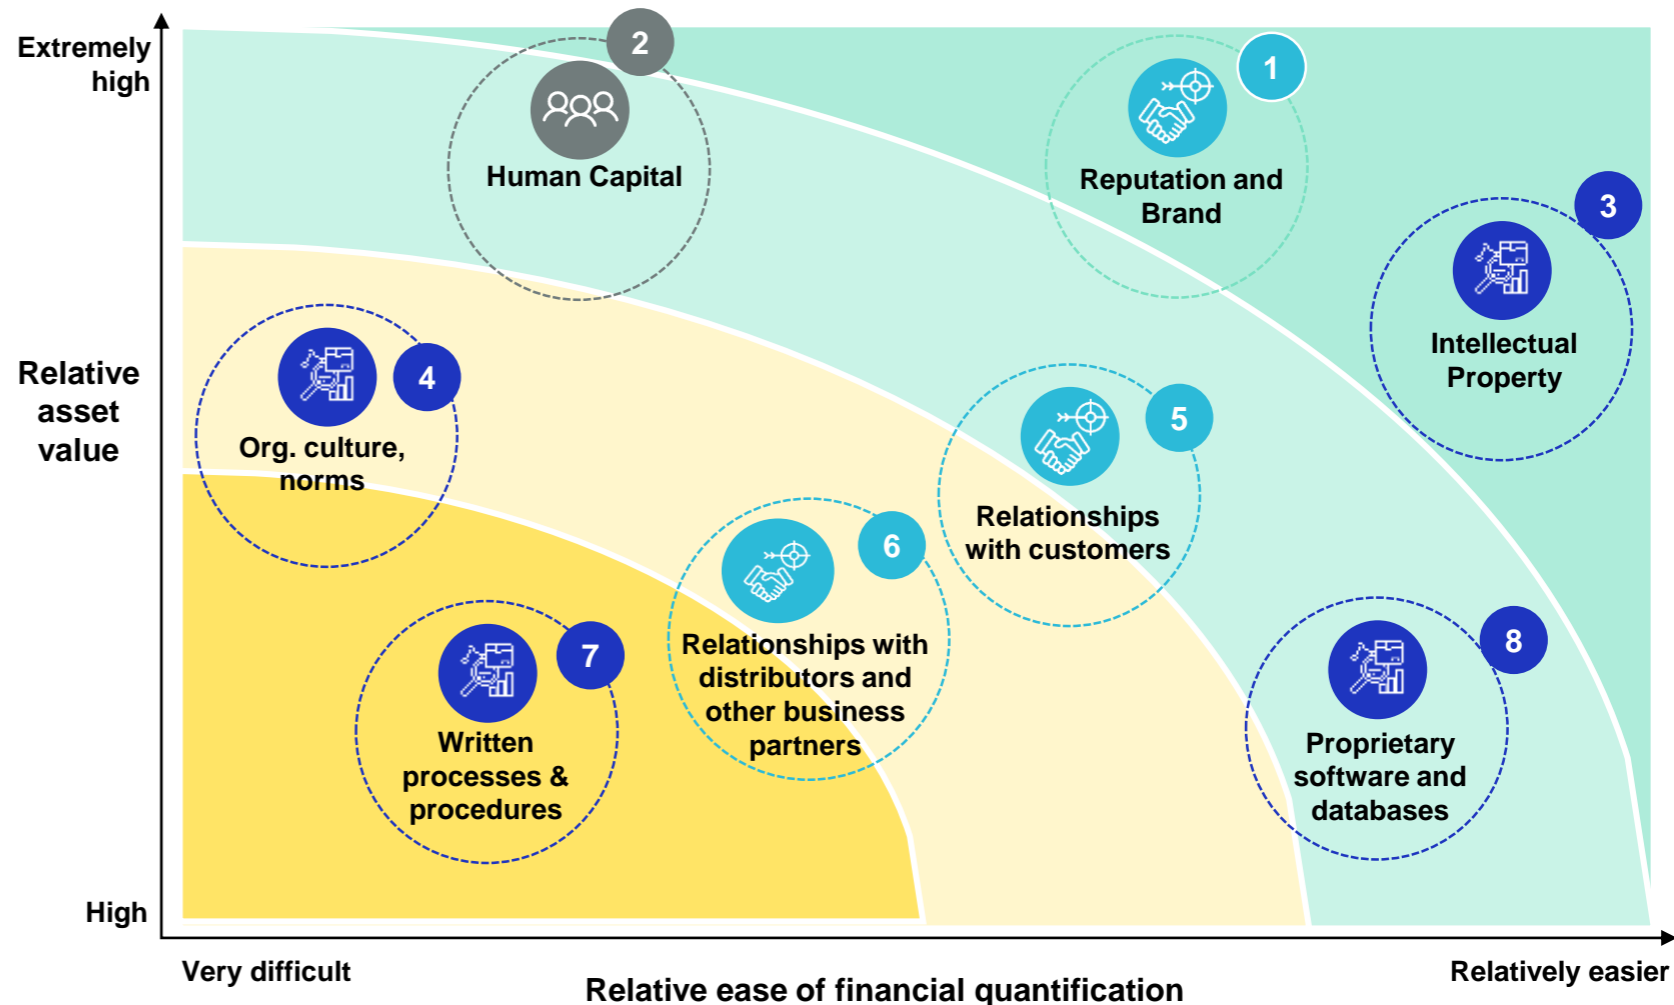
Extremely high

Relative asset value

High

2
Human Capital

1
Reputation and Brand

3
Intellectual Property

4
Org. culture, norms

5
Relationships with customers

6
Relationships with distributors and other business partners

7
Written processes & procedures

8
Proprietary software and databases

Very difficult

Relative ease of financial quantification

Relatively easier